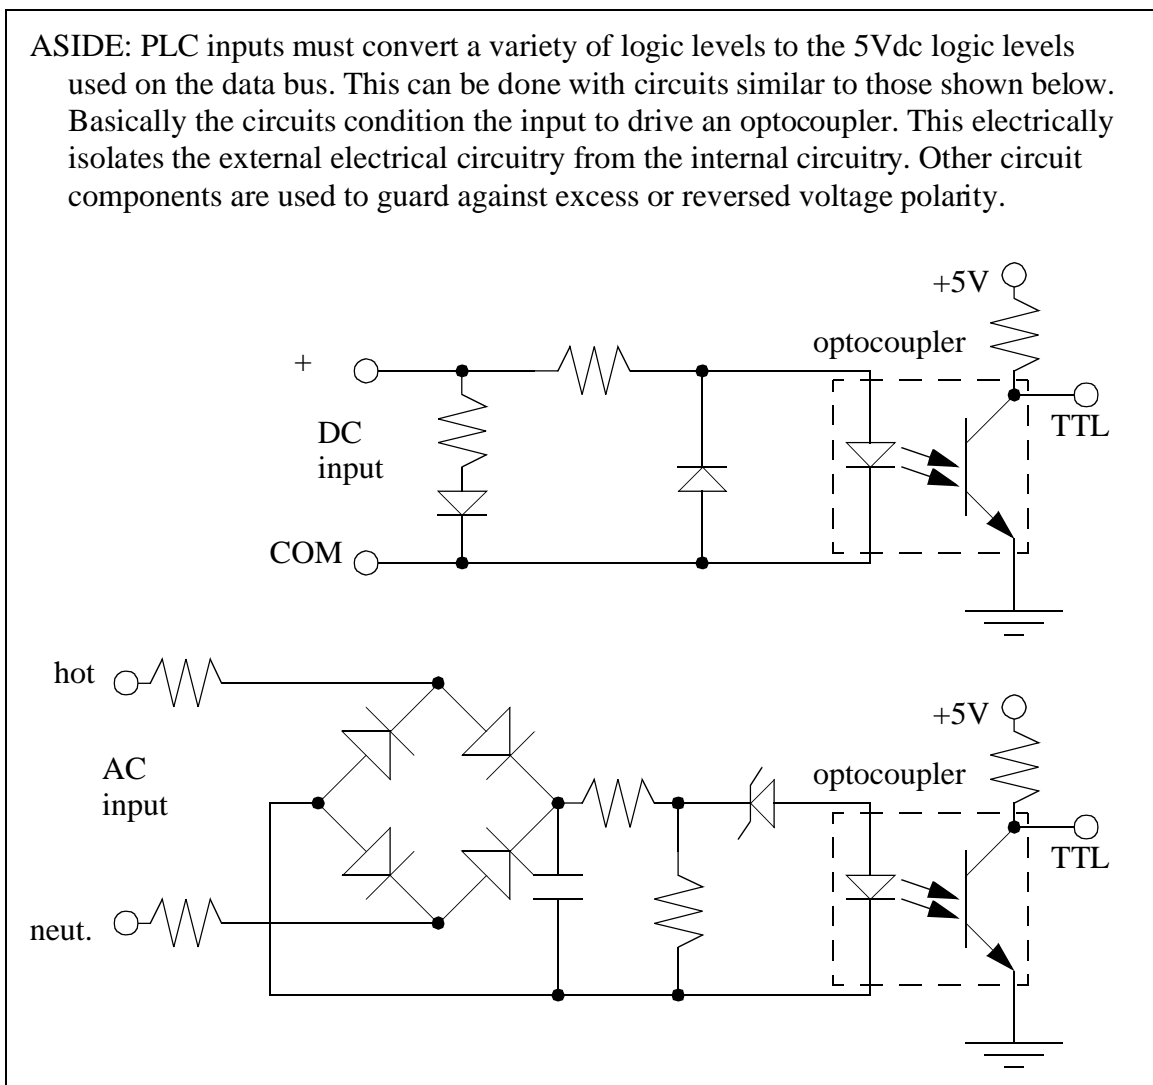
ASIDE: PLC inputs must convert a variety of logic levels to the 5Vdc logic levels used on the data bus. This can be done with circuits similar to those shown below. Basically the circuits condition the input to drive an optocoupler. This electrically isolates the external electrical circuitry from the internal circuitry. Other circuit components are used to guard against excess or reversed voltage polarity.

+5V
optocoupler
+
DC
input
TTL
COM

hot
+5V
AC
input
optocoupler
TTL
neut.